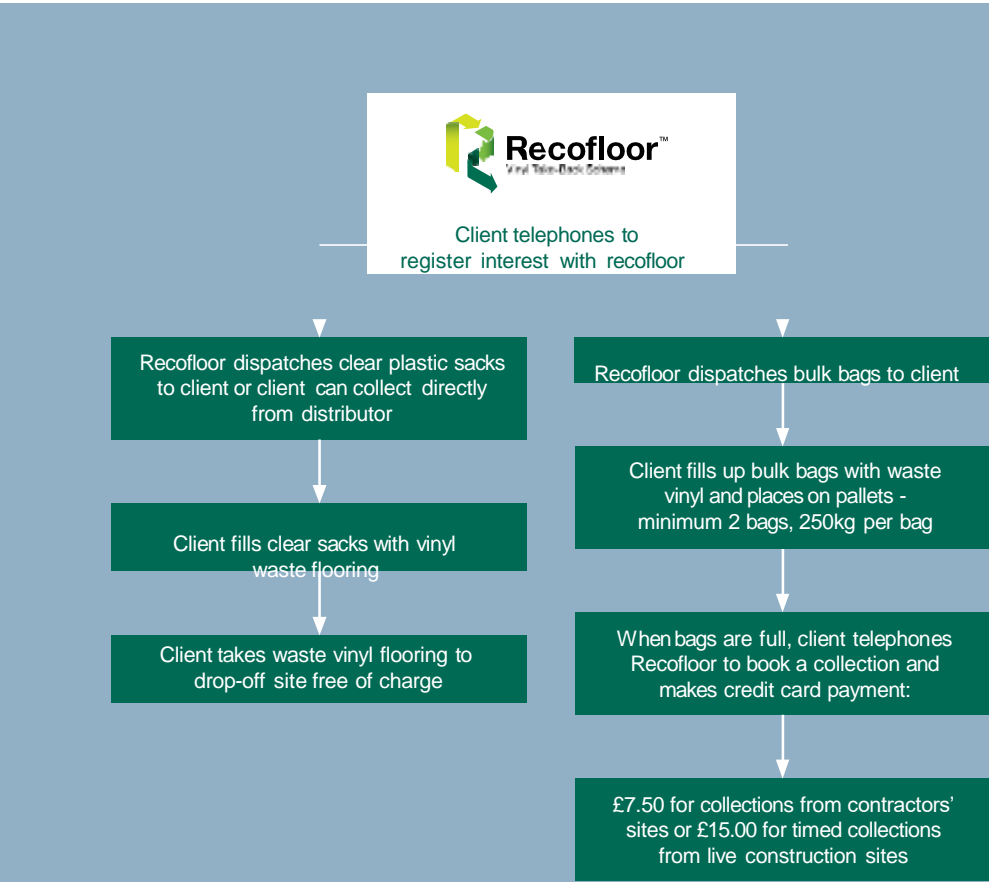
Recofloor™
Vinyl Take-Back Scheme

Client telephones to register interest with recofloor

Recofloor dispatches clear plastic sacks to client or client can collect directly from distributor

Client fills clear sacks with vinyl waste flooring

Client takes waste vinyl flooring to drop-off site free of charge

Recofloor dispatches bulk bags to client

Client fills up bulk bags with waste vinyl and places on pallets - minimum 2 bags, 250kg per bag

When bags are full, client telephones Recofloor to book a collection and makes credit card payment:

£7.50 for collections from contractors' sites or £15.00 for timed collections from live construction sites